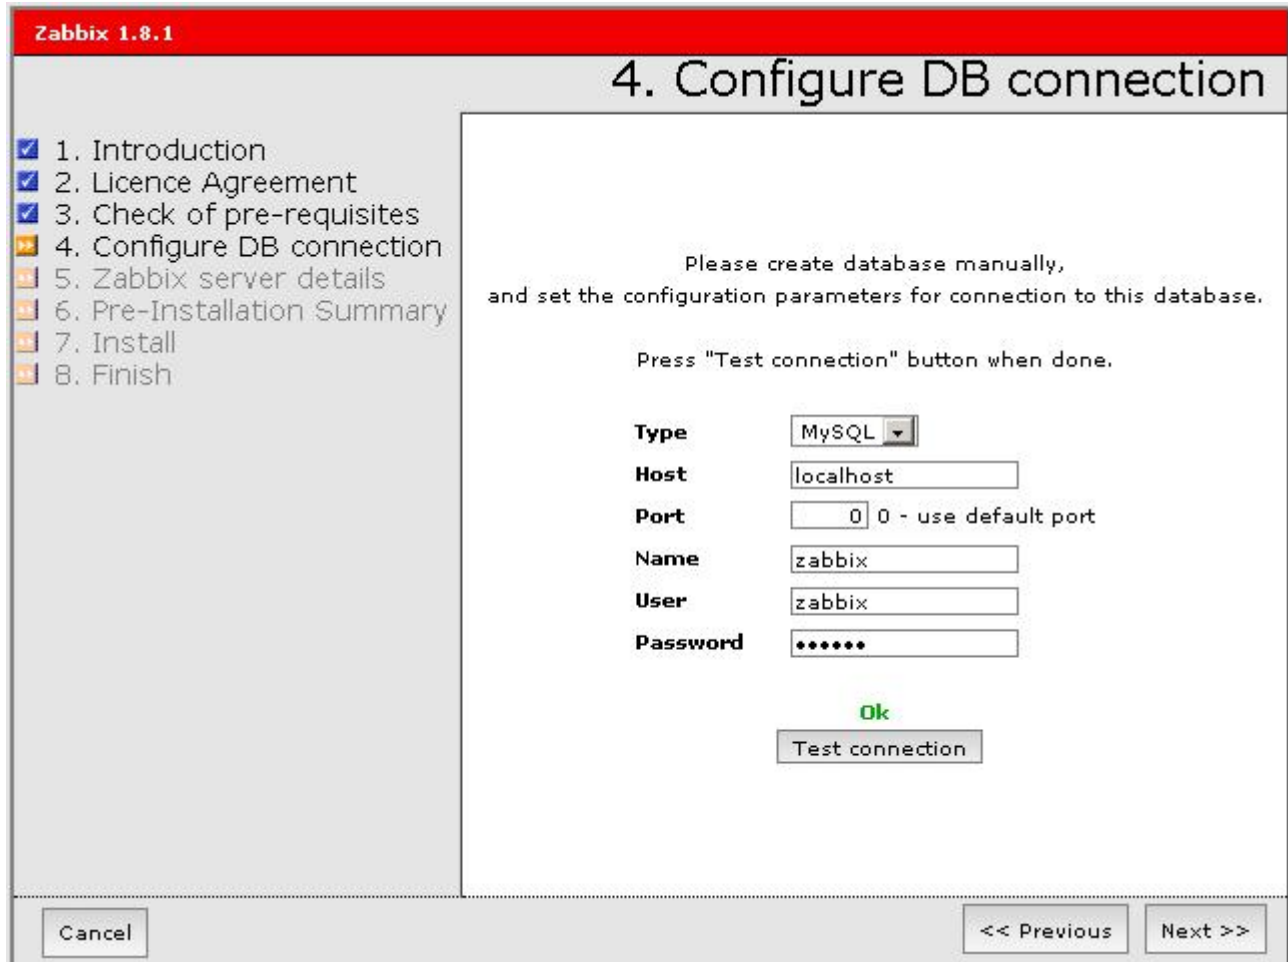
Zabbix 1.8.1

4. Configure DB connection

1. Introduction
2. Licence Agreement
3. Check of pre-requisites
4. Configure DB connection
5. Zabbix server details
6. Pre-Installation Summary
7. Install
8. Finish

Please create database manually,
and set the configuration parameters for connection to this database.

Press "Test connection" button when done.

| | |
|---|---|
| Type | MySQL |
| Host | localhost |
| Port | 0 0 - use default port |
| Name | zabbix |
| User | zabbix |
| Password | •••••• |

Ok

Test connection

Cancel

<< Previous

Next >>